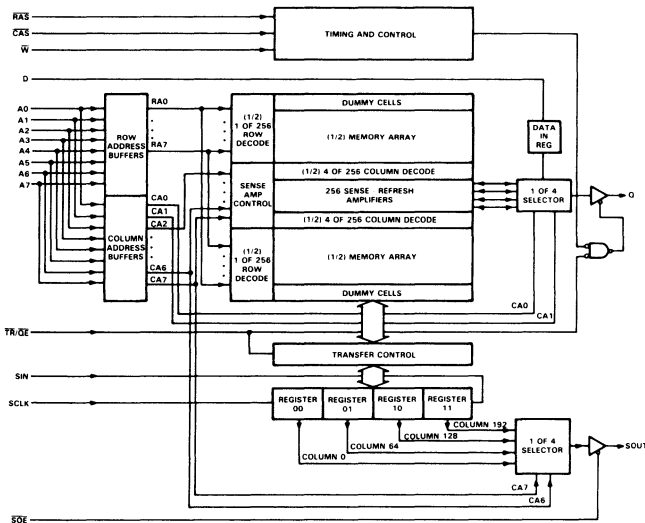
$\overline{RAS}$
$\overline{CAS}$
$\overline{W}$
TIMING AND CONTROL

D
A0
A1
A2
A3
A4
A5
A6
A7

ROW ADDRESS BUFFERS
RA0
RA7

COLUMN ADDRESS BUFFERS
CA0
CA1
CA2
CA6
CA7

DUMMY CELLS
(1/2) 1 OF 256 ROW DECODE
(1/2) MEMORY ARRAY
(1/2) 4 OF 256 COLUMN DECODE
SENSE AMP CONTROL
256 SENSE REFRESH AMPLIFIERS
(1/2) 4 OF 256 COLUMN DECODE
(1/2) 1 OF 256 ROW DECODE
(1/2) MEMORY ARRAY
DUMMY CELLS

DATA IN REG
1 OF 4 SELECTOR
Q
CA0
CA1

$\overline{TR}/\overline{OE}$
TRANSFER CONTROL

SIN
SCLK
REGISTER 00
REGISTER 01
REGISTER 10
REGISTER 11
COLUMN 192
COLUMN 128
COLUMN 64
COLUMN 0
1 OF 4 SELECTOR
SOUT
CA7
CA6
$\overline{SOE}$